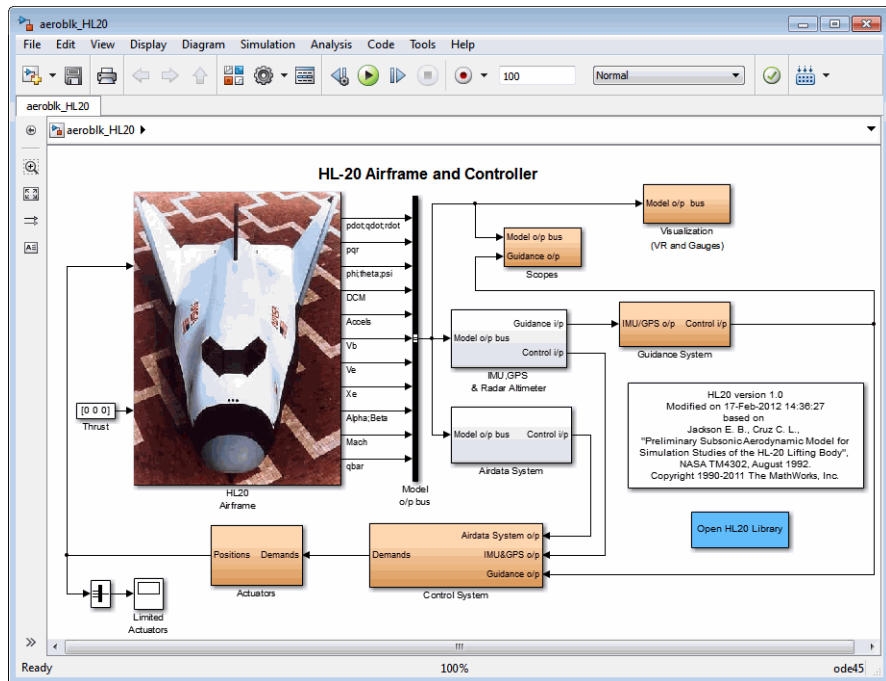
aeroblk_HL20

File Edit View Display Diagram Simulation Analysis Code Tools Help

100

Normal

aeroblk_HL20

aeroblk_HL20 ▸

HL-20 Airframe and Controller

pdot;qdot;rdot
pqr
phi;theta;psi
DCM
Accels
Vb
Ve
Xe
Alpha;Beta
Mach
qbar

HL20
Airframe

Model
o/p bus

[0 0 0]
Thrust

Model o/p bus
Guidance o/p
Scopes

Model o/p bus
Visualization
(VR and Gauges)

Model o/p bus
Guidance i/p
Control i/p
IMU,GPS
& Radar Altimeter

IMU/GPS o/p
Control i/p
Guidance System

Model o/p bus
Control i/p
Airdata System

HL20 version 1.0
Modified on 17-Feb-2012 14:36:27
based on
Jackson E. B., Cruz C. L.,
"Preliminary Subsonic Aerodynamic Model for Simulation Studies of the HL-20 Lifting Body",
NASA TM4302, August 1992.
Copyright 1990-2011 The MathWorks, Inc.

Open HL20 Library

Positions Demands
Actuators

Demands
Airdata System o/p
IMU&GPS o/p
Guidance o/p
Control System

Limited
Actuators

Ready
100%
ode45